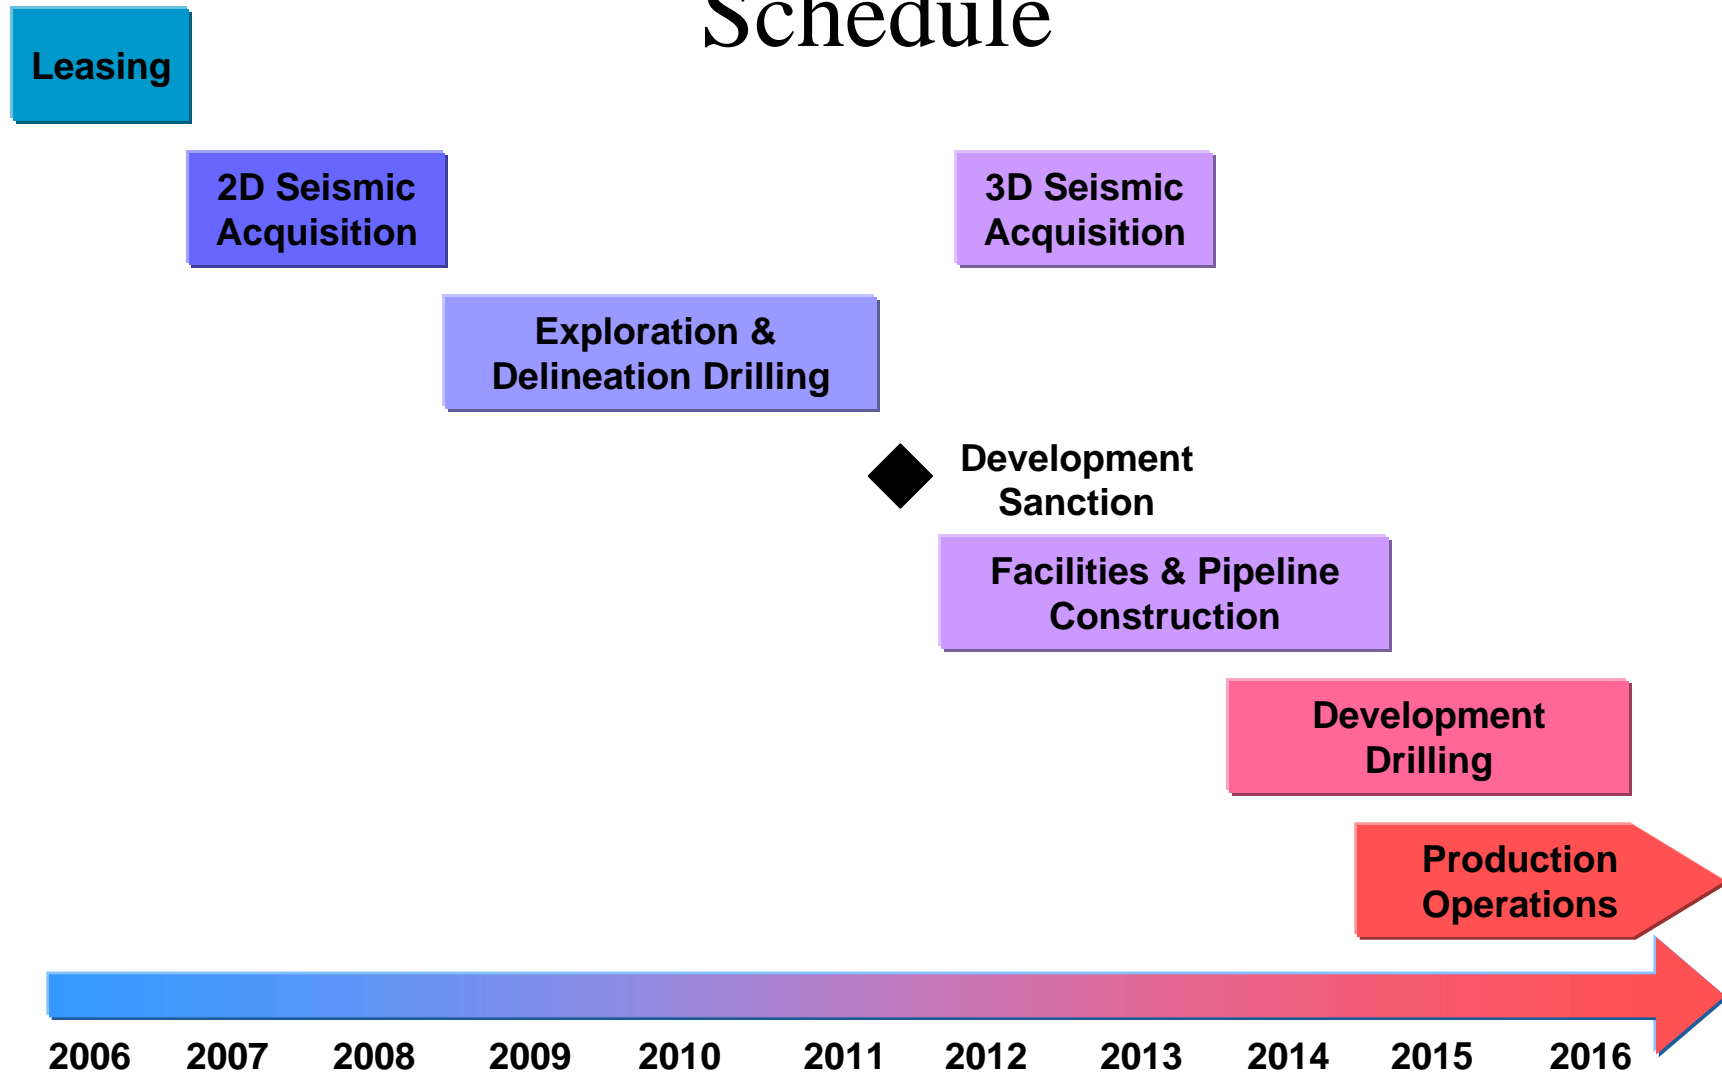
Schedule

Leasing

2D Seismic Acquisition

3D Seismic Acquisition

Exploration & Delineation Drilling

Development Sanction

Facilities & Pipeline Construction

Development Drilling

Production Operations

2006 2007 2008 2009 2010 2011 2012 2013 2014 2015 2016